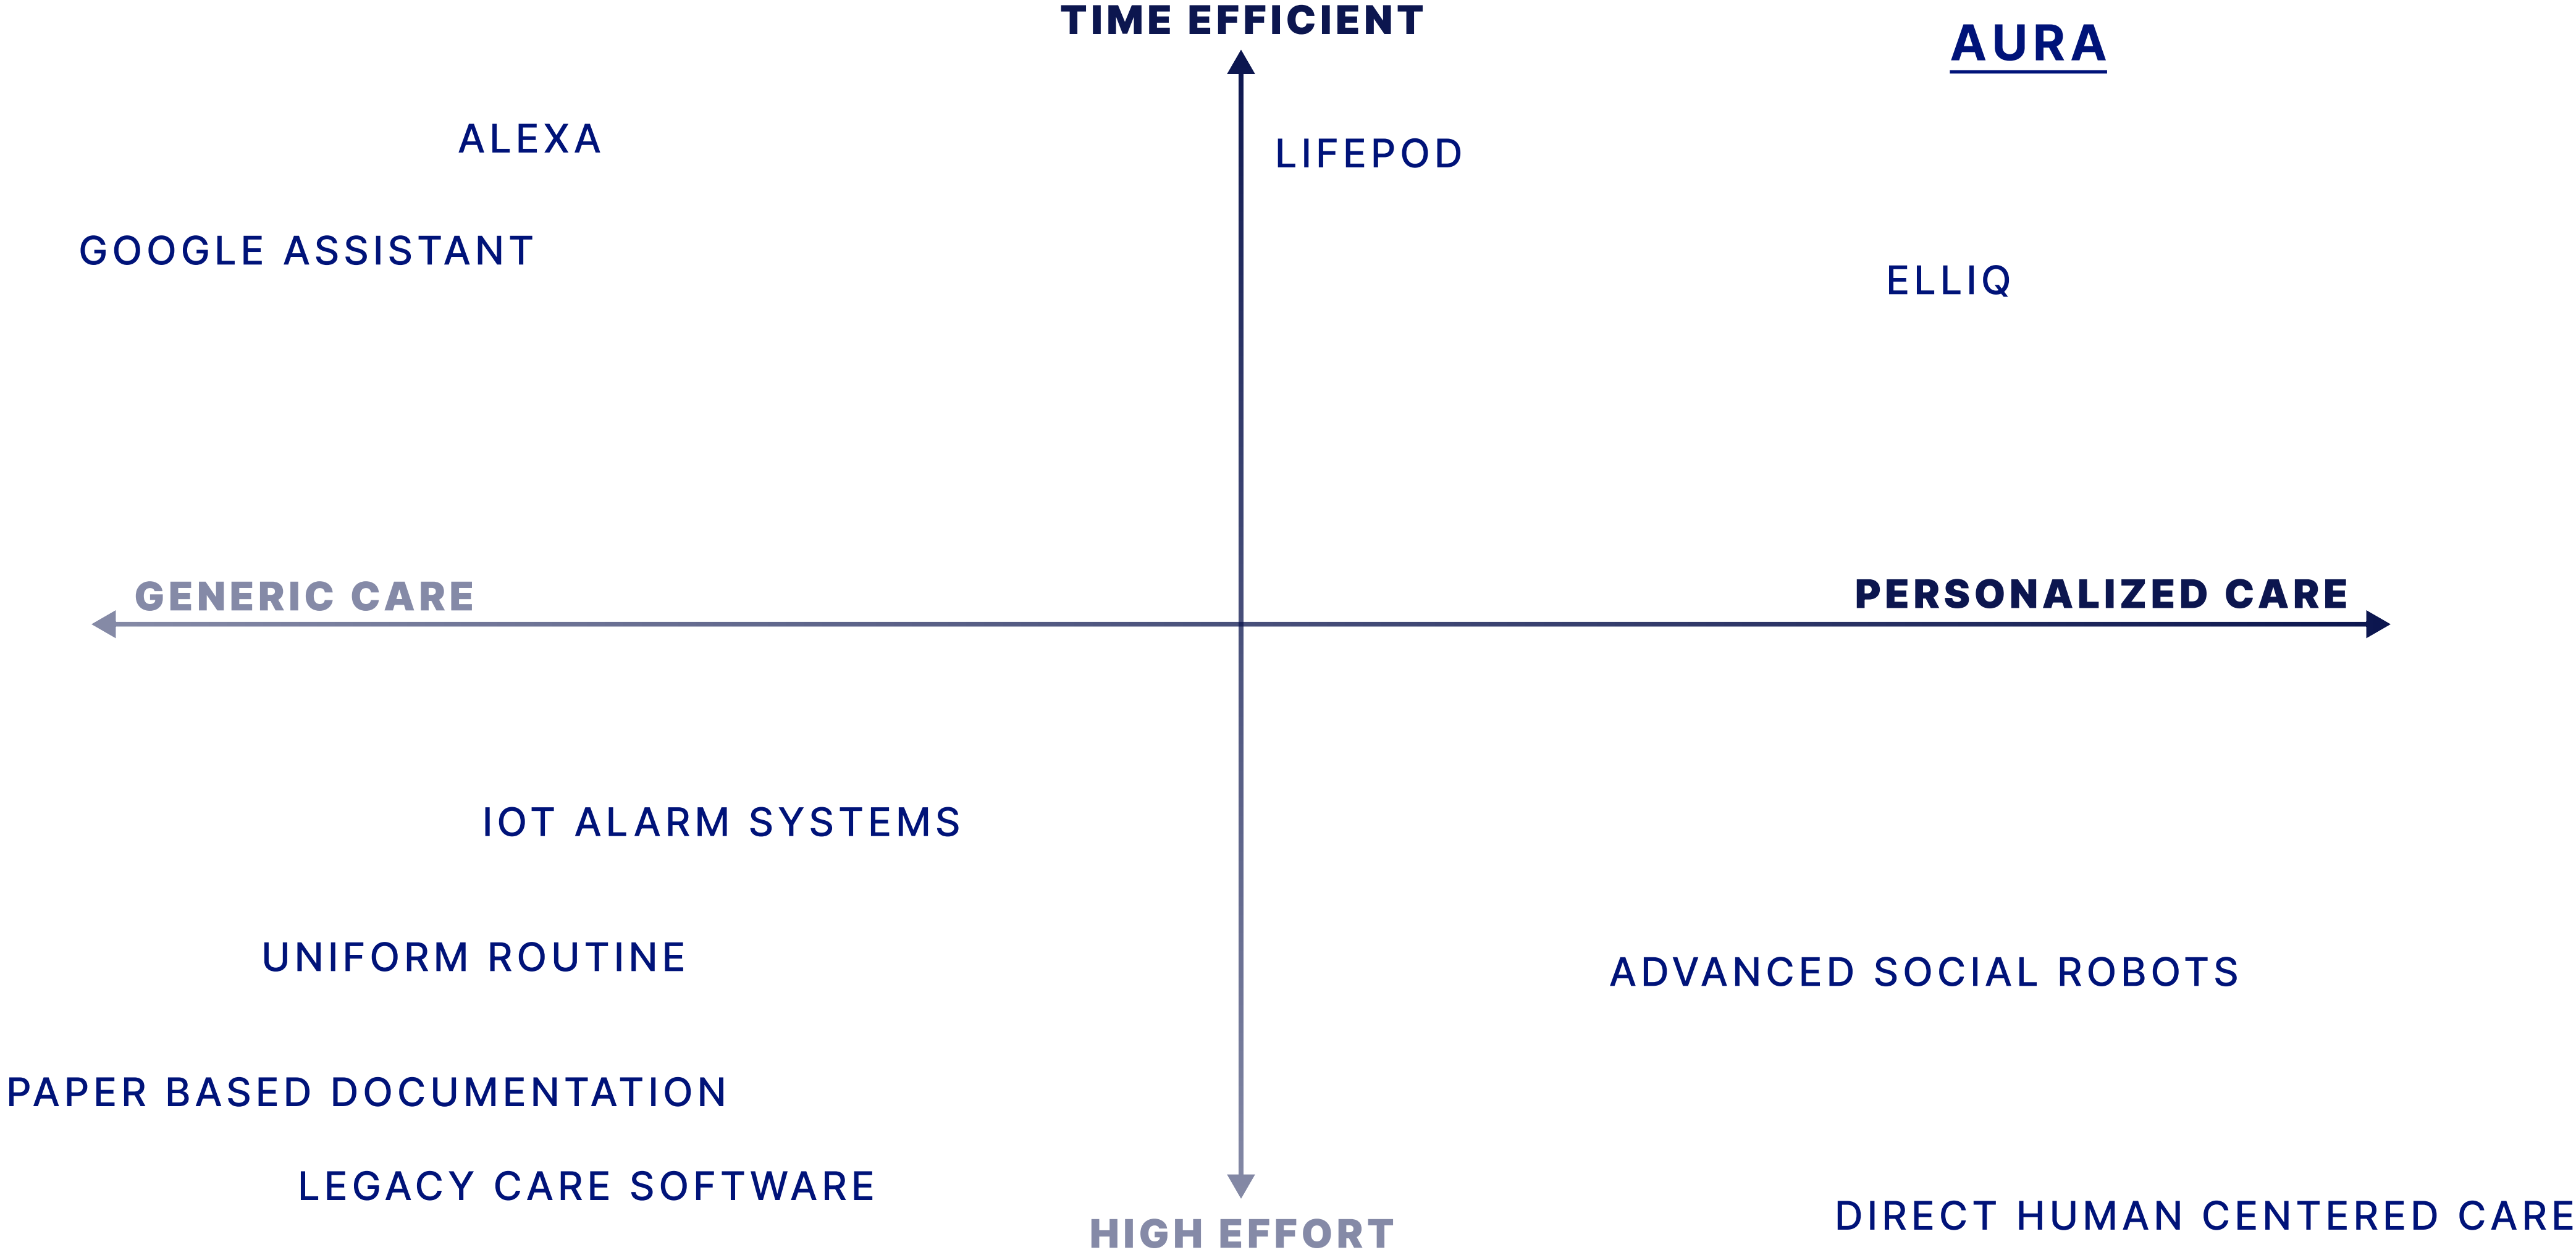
TIME EFFICIENT

AURA

ALEXA

LIFEPOD

GOOGLE ASSISTANT

ELLIQ

GENERIC CARE

PERSONALIZED CARE

IOT ALARM SYSTEMS

UNIFORM ROUTINE

ADVANCED SOCIAL ROBOTS

PAPER BASED DOCUMENTATION

LEGACY CARE SOFTWARE

DIRECT HUMAN CENTERED CARE

HIGH EFFORT